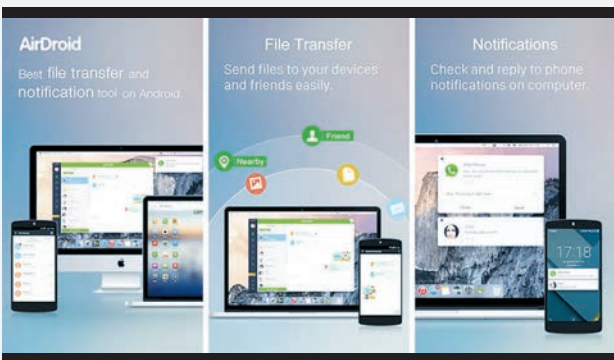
AirDroid

Best file transfer and notification tool on Android.

File Transfer

Send files to your devices and friends easily.

Friend

Nearby

Notifications

Check and reply to phone notifications on computer.

17:18